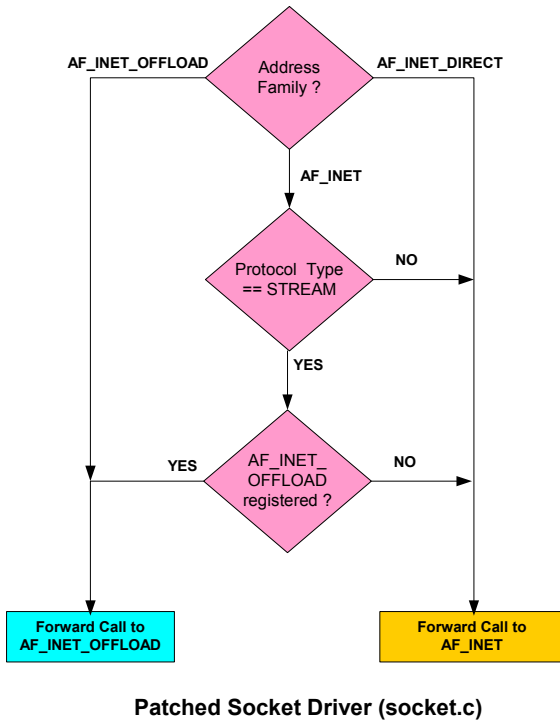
Address Family ?

AF_INET_OFFLOAD

AF_INET_DIRECT

AF_INET

Protocol Type == STREAM

NO

YES

AF_INET_ OFFLOAD registered ?

YES

NO

Forward Call to AF_INET_OFFLOAD

Forward Call to AF_INET

Patched Socket Driver (socket.c)